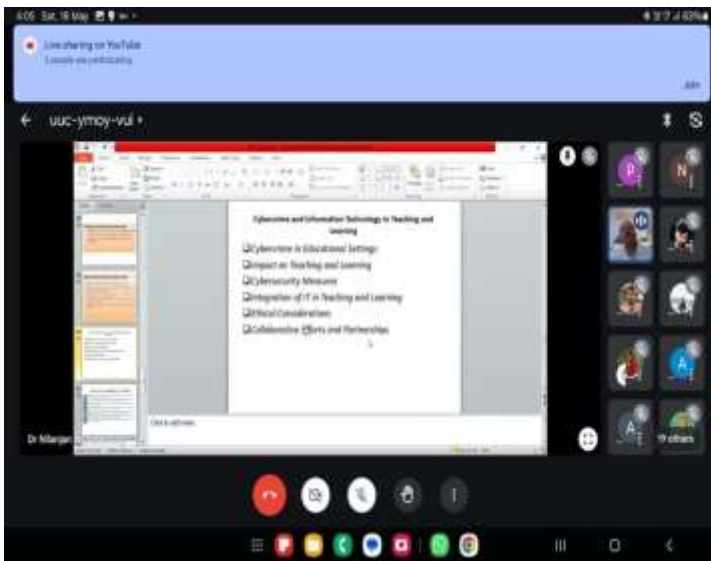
4:05 Sat, 18 May

Live sharing on YouTube
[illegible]

uuc-ymoy-vui

Cybercrime and Information Technology in Teaching and Learning

Cybercrime in Educational Settings
Impact on Teaching and Learning
Cybersecurity Measures
Integration of IT in Teaching and Learning
Ethical Considerations
Collaborative Efforts and Partnerships

Click to add notes

Dr Nilanjan

P

N

A

A

19 others